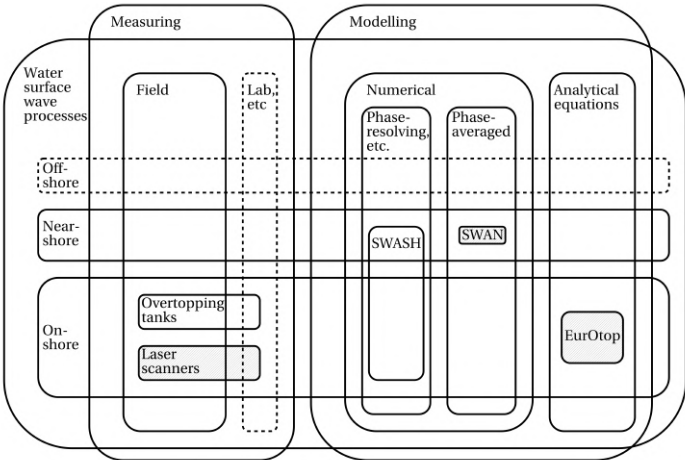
Measuring

Modelling

Water surface wave processes

Field

Lab, etc

Numerical

Analytical equations

Phase-resolving, etc.

Phase-averaged

Off-shore

Near-shore

SWASH

SWAN

On-shore

Overtopping tanks

Laser scanners

EurOtop